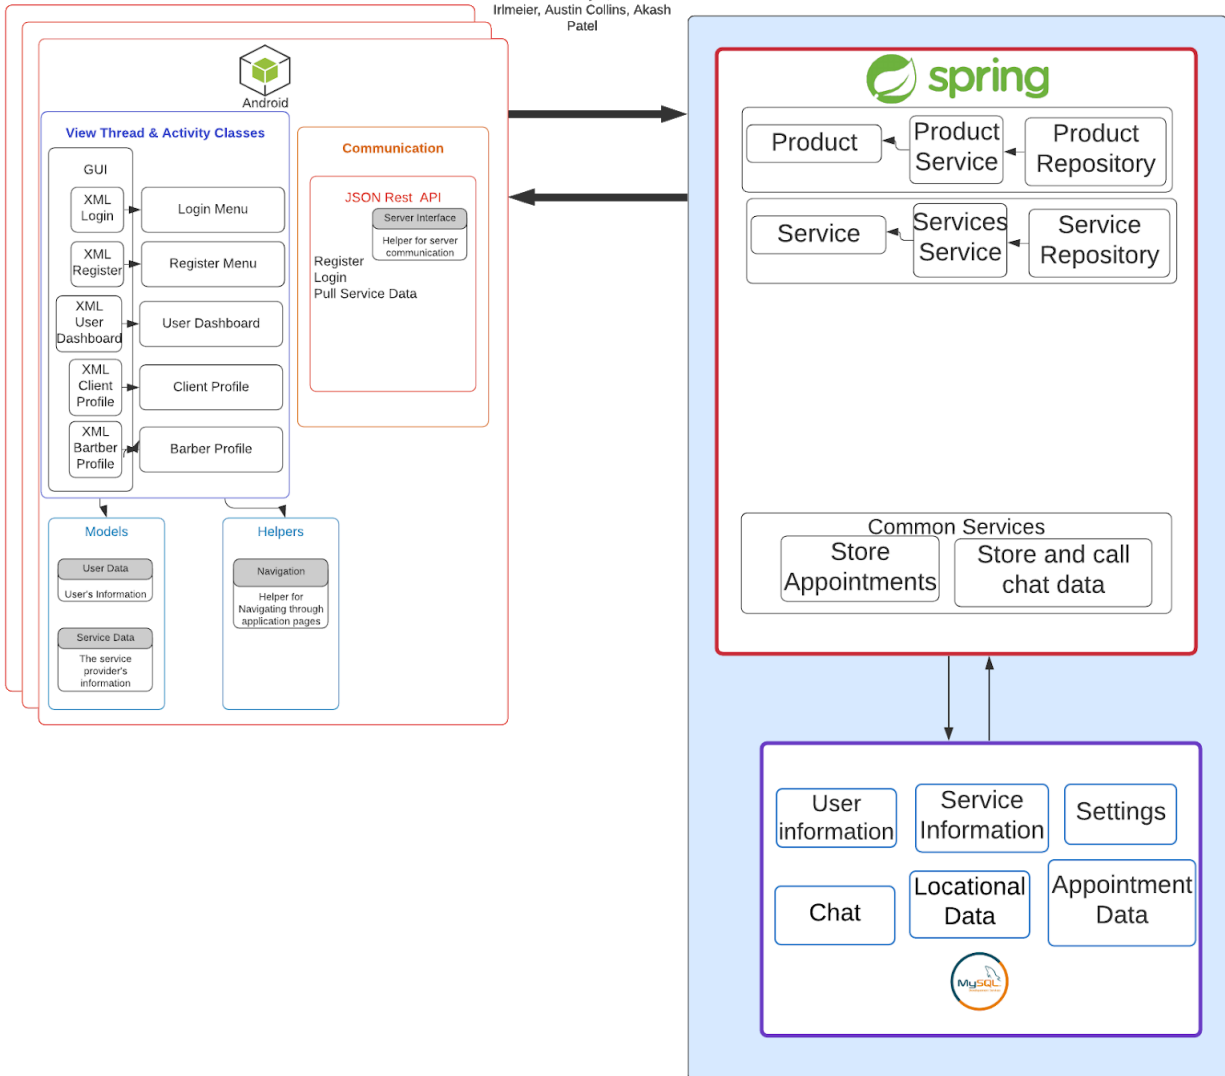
Irlmeier, Austin Collins, Akash Patel

Android

View Thread & Activity Classes

GUI

XML Login

Login Menu

XML Register

Register Menu

XML User Dashboard

User Dashboard

XML Client Profile

Client Profile

XML Bartber Profile

Barber Profile

Communication

JSON Rest API

Server Interface

Helper for server communication

Register
Login
Pull Service Data

Models

User Data

User's Information

Service Data

The service provider's information

Helpers

Navigation

Helper for Navigating through application pages

spring

Product

Product Service

Product Repository

Service

Services Service

Service Repository

Common Services

Store Appointments

Store and call chat data

User information

Service Information

Settings

Chat

Locational Data

Appointment Data

MySQL